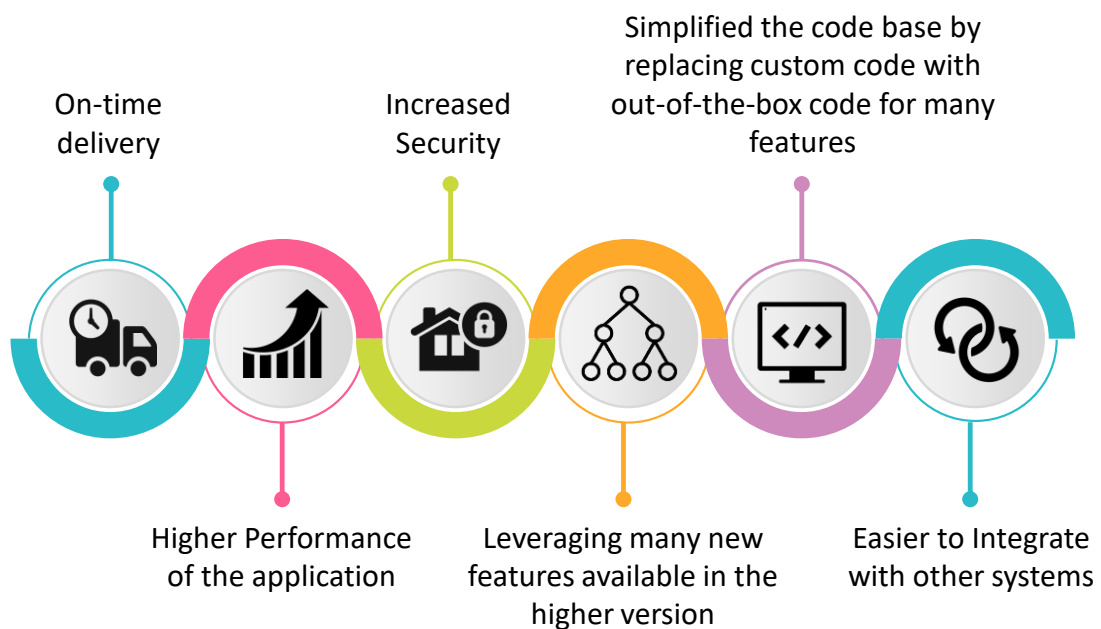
On-time delivery

Higher Performance of the application

Increased Security

Leveraging many new features available in the higher version

Simplified the code base by replacing custom code with out-of-the-box code for many features

Easier to Integrate with other systems